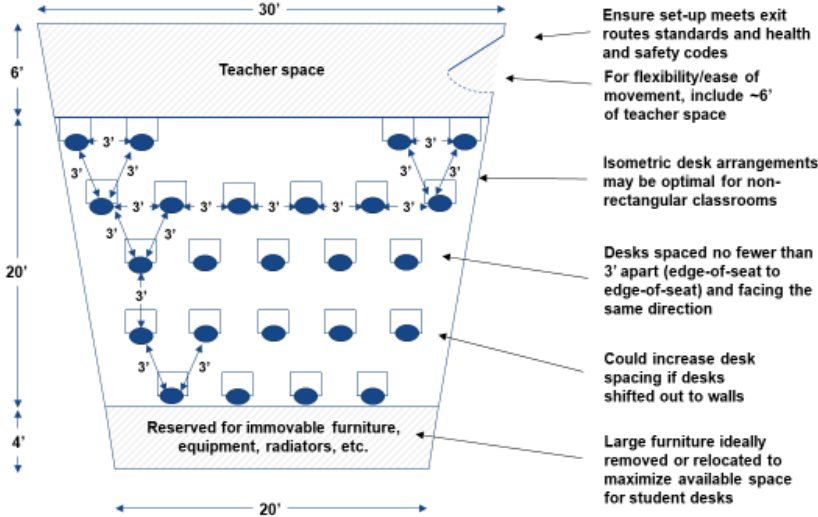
30'

6'

Teacher space

20'

3'
3'
3'
3'
3'
3'
3'
3'
3'
3'
3'
3'
3'
3'
3'
3'
3'

4'

Reserved for immovable furniture, equipment, radiators, etc.

20'

Ensure set-up meets exit routes standards and health and safety codes

For flexibility/ease of movement, include ~6' of teacher space

Isometric desk arrangements may be optimal for non-rectangular classrooms

Desks spaced no fewer than 3' apart (edge-of-seat to edge-of-seat) and facing the same direction

Could increase desk spacing if desks shifted out to walls

Large furniture ideally removed or relocated to maximize available space for student desks